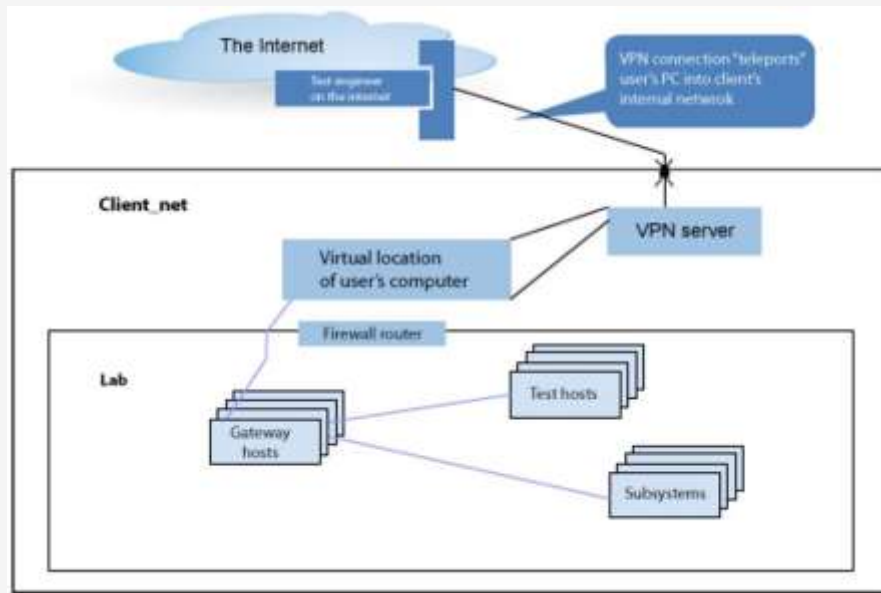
The Internet

Test engineer on the internet

VPN connection "teleports" user's PC into client's internal netwrok

Client_net

VPN server

Virtual location of user's computer

Firewall router

Lab

Test hosts

Gateway hosts

Subsystems